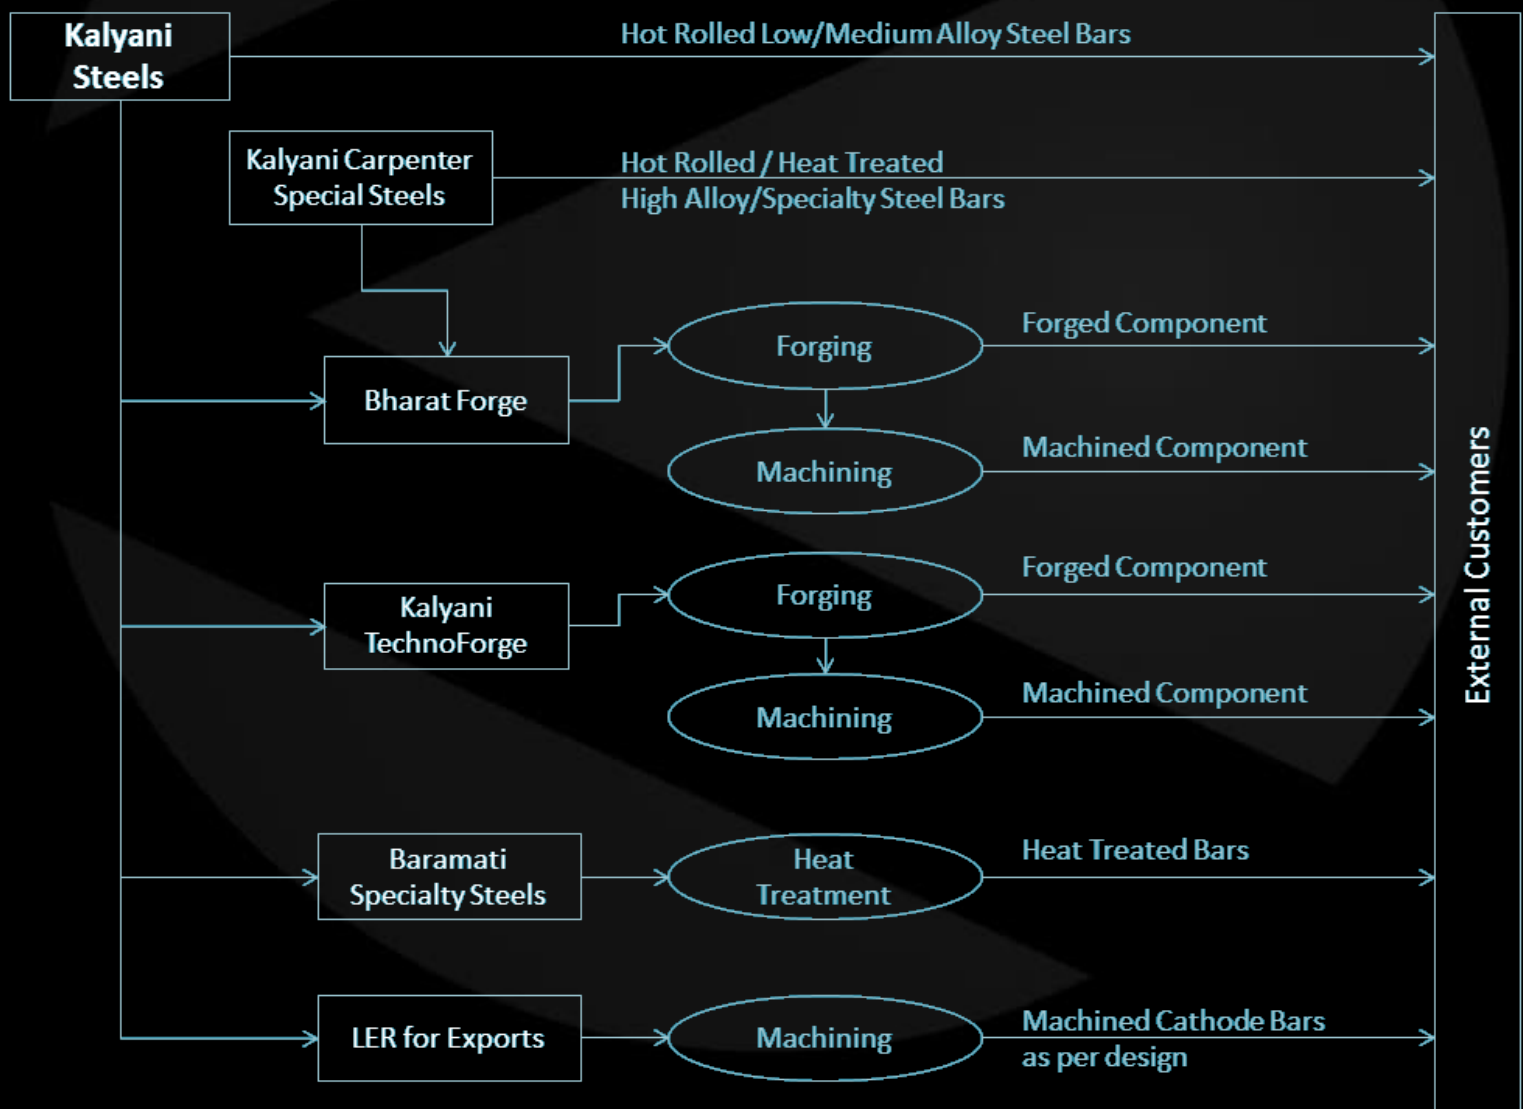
Kalyani Steels

Hot Rolled Low/Medium Alloy Steel Bars

Kalyani Carpenter Special Steels

Hot Rolled / Heat Treated High Alloy/Specialty Steel Bars

Bharat Forge

Forging

Forged Component

Machining

Machined Component

Kalyani TechnoForge

Forging

Forged Component

Machining

Machined Component

Baramati Specialty Steels

Heat Treatment

Heat Treated Bars

LER for Exports

Machining

Machined Cathode Bars as per design

External Customers